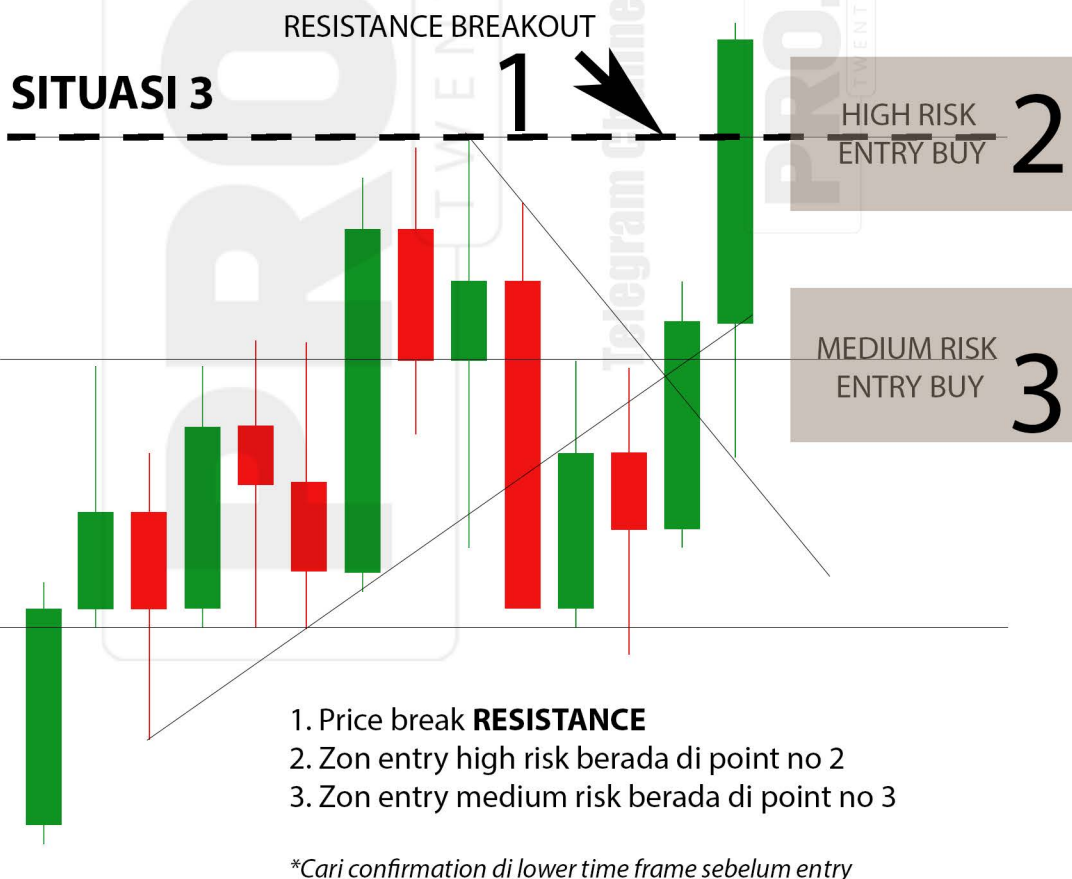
RESISTANCE BREAKOUT

SITUASI 3

1

HIGH RISK
ENTRY BUY

2

MEDIUM RISK
ENTRY BUY

3

1. Price break **RESISTANCE**
2. Zon entry high risk berada di point no 2
3. Zon entry medium risk berada di point no 3

*Cari confirmation di lower time frame sebelum entry